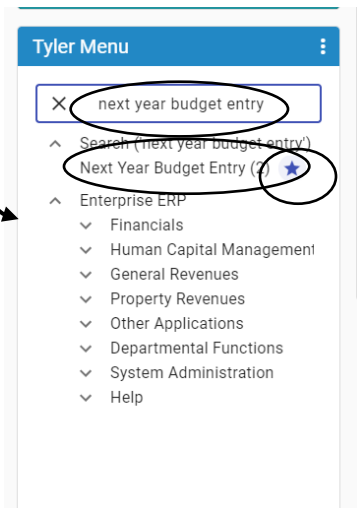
Tyler Menu

next year budget entry

Search ('next year budget entry')
Next Year Budget Entry (2)
Enterprise ERP
Financials
Human Capital Management
General Revenues
Property Revenues
Other Applications
Departmental Functions
System Administration
Help